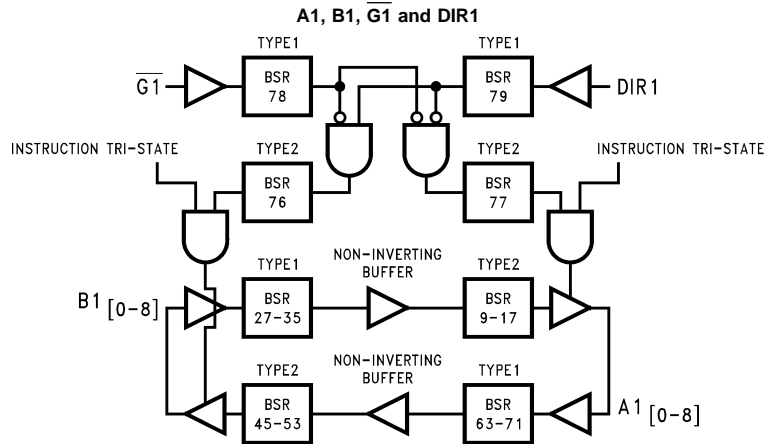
A1, B1, $\overline{G1}$ and DIR1

TYPE1

TYPE1

$\overline{G1}$

BSR 78

BSR 79

DIR1

INSTRUCTION TRI-STATE

TYPE2

TYPE2

INSTRUCTION TRI-STATE

BSR 76

BSR 77

TYPE1

NON-INVERTING BUFFER

TYPE2

B1 $_{[0-8]}$

BSR 27-35

BSR 9-17

TYPE2

NON-INVERTING BUFFER

TYPE1

BSR 45-53

BSR 63-71

A1 $_{[0-8]}$